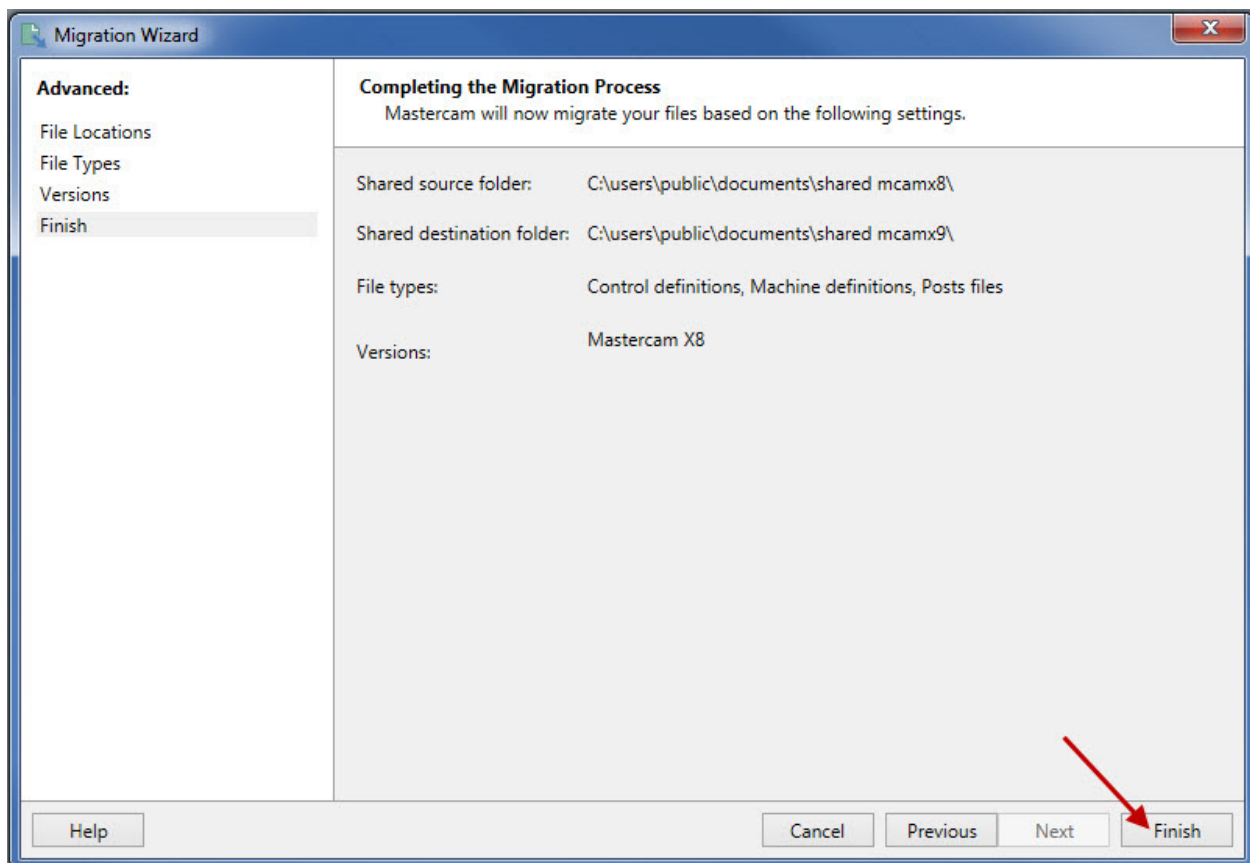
Migration Wizard

Advanced:

File Locations

File Types

Versions

Finish

Completing the Migration Process

Mastercam will now migrate your files based on the following settings.

| | |
|---|---|
| Shared source folder: | C:\users\public\documents\shared mcamx8\ |
| Shared destination folder: | C:\users\public\documents\shared mcamx9\ |
| File types: | Control definitions, Machine definitions, Posts files |
| Versions: | Mastercam X8 |

Help

Cancel

Previous

Next

Finish